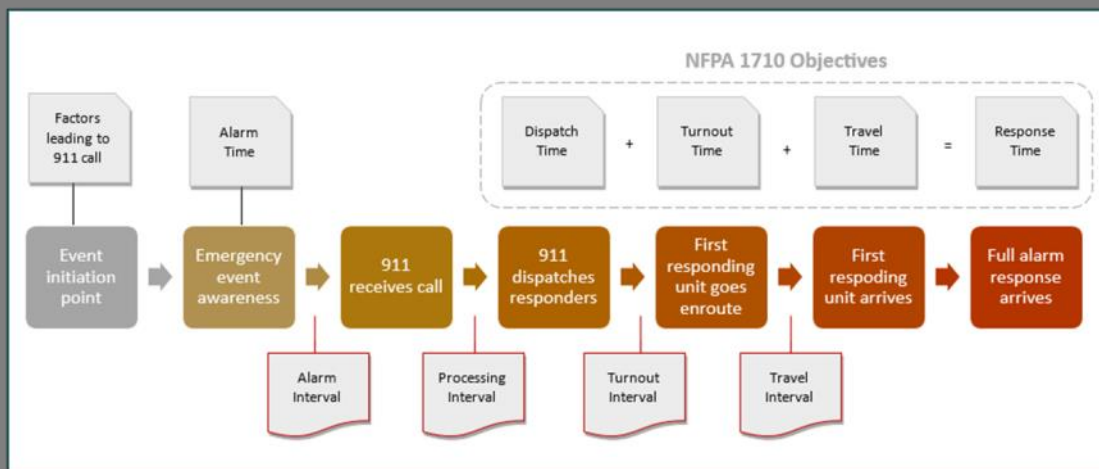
NFPA 1710 Objectives

Factors leading to 911 call

Alarm Time

Dispatch Time + Turnout Time + Travel Time = Response Time

Event initiation point

Emergency event awareness

911 receives call

911 dispatches responders

First responding unit goes enroute

First respoding unit arrives

Full alarm response arrives

Alarm Interval

Processing Interval

Turnout Interval

Travel Interval